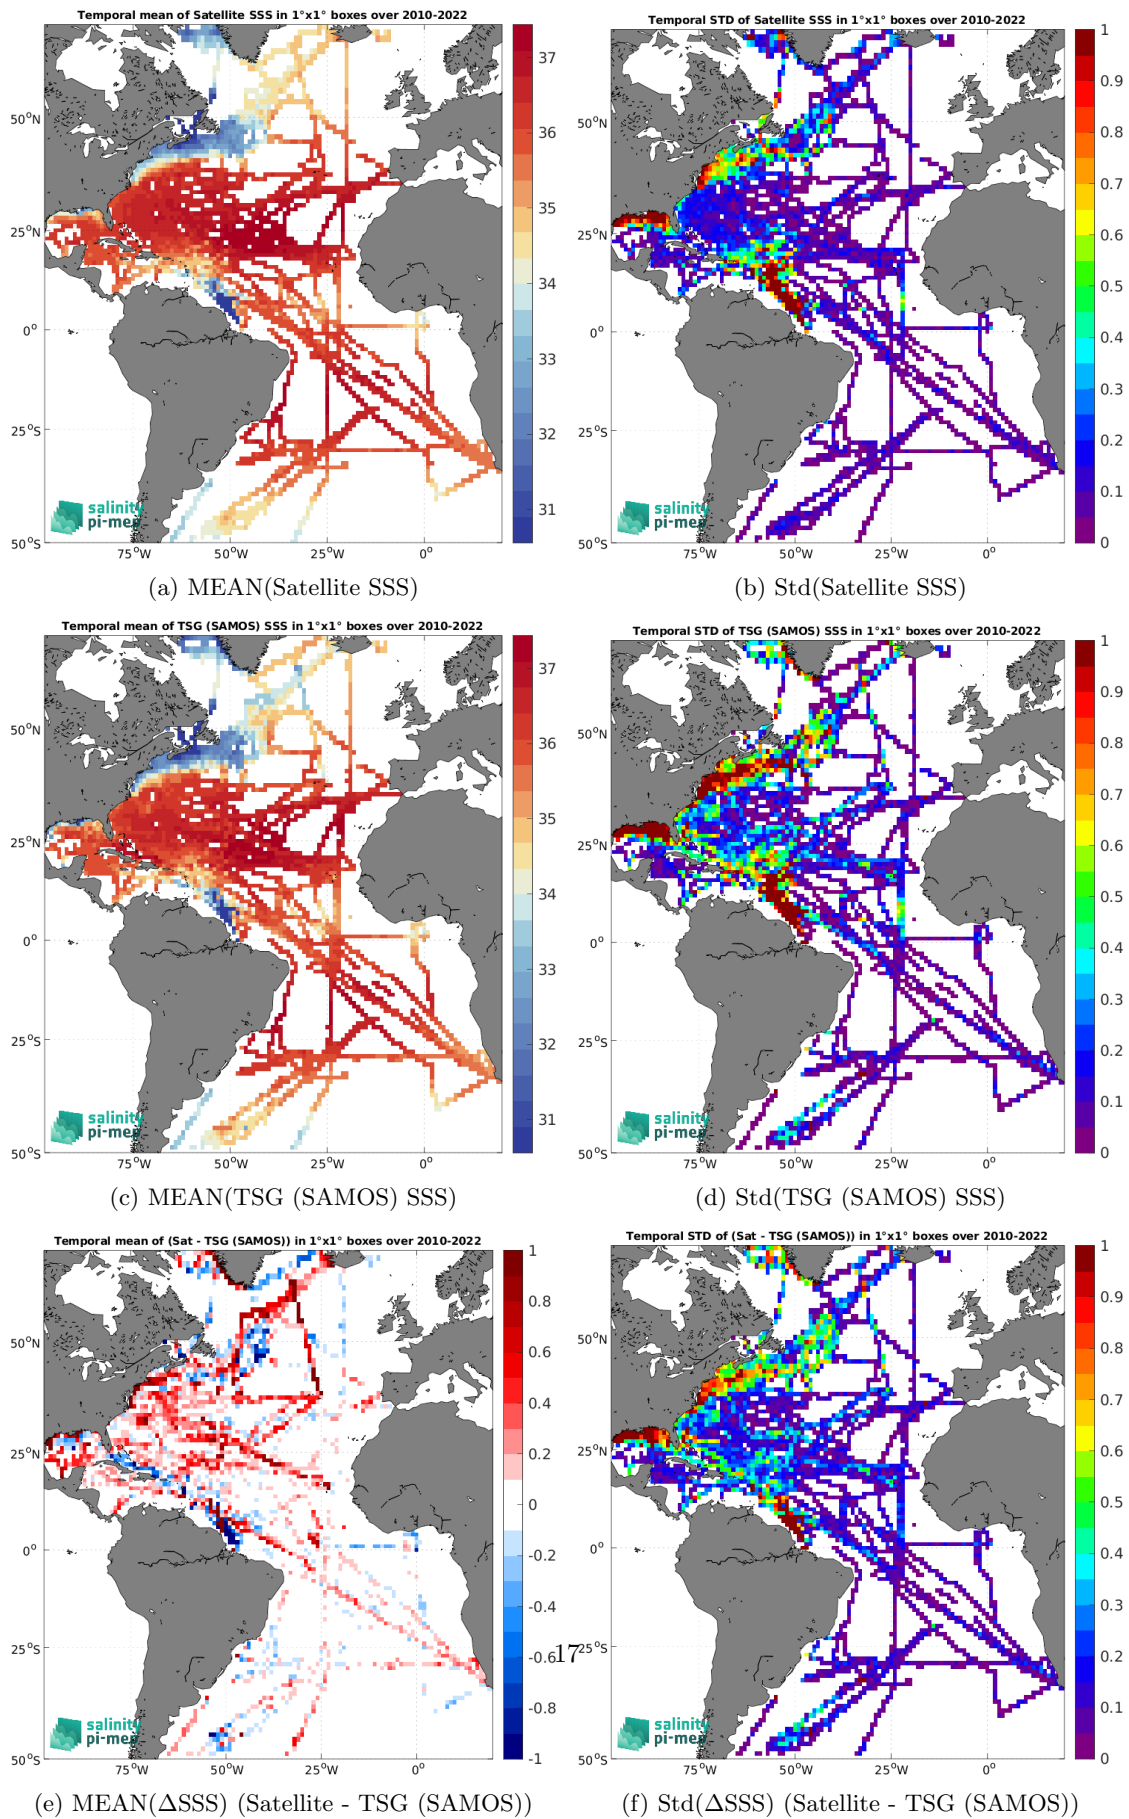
Temporal mean of Satellite SSS in 1°x1° boxes over 2010-2022

37
36
35
34
33
32
31

50°N
25°N
0°
25°S
50°S
75°W 50°W 25°W 0°

salinity pi-mep

(a) MEAN(Satellite SSS)

Temporal STD of Satellite SSS in 1°x1° boxes over 2010-2022

1
0.9
0.8
0.7
0.6
0.5
0.4
0.3
0.2
0.1
0

50°N
25°N
0°
25°S
50°S
75°W 50°W 25°W 0°

salinity pi-mep

(b) Std(Satellite SSS)

Temporal mean of TSG (SAMOS) SSS in 1°x1° boxes over 2010-2022

37
36
35
34
33
32
31

50°N
25°N
0°
25°S
50°S
75°W 50°W 25°W 0°

salinity pi-mep

(c) MEAN(TSG (SAMOS) SSS)

Temporal STD of TSG (SAMOS) SSS in 1°x1° boxes over 2010-2022

1
0.9
0.8
0.7
0.6
0.5
0.4
0.3
0.2
0.1
0

50°N
25°N
0°
25°S
50°S
75°W 50°W 25°W 0°

salinity pi-mep

(d) Std(TSG (SAMOS) SSS)

Temporal mean of (Sat - TSG (SAMOS)) in 1°x1° boxes over 2010-2022

1
0.8
0.6
0.4
0.2
0
-0.2
-0.4
-0.6
-0.8
-1

50°N
25°N
0°
25°S
50°S
75°W 50°W 25°W 0°

salinity pi-mep

17

(e) MEAN(ΔSSS) (Satellite - TSG (SAMOS))

Temporal STD of (Sat - TSG (SAMOS)) in 1°x1° boxes over 2010-2022

1
0.9
0.8
0.7
0.6
0.5
0.4
0.3
0.2
0.1
0

50°N
25°N
0°
25°S
50°S
75°W 50°W 25°W 0°

salinity pi-mep

(f) Std(ΔSSS) (Satellite - TSG (SAMOS))